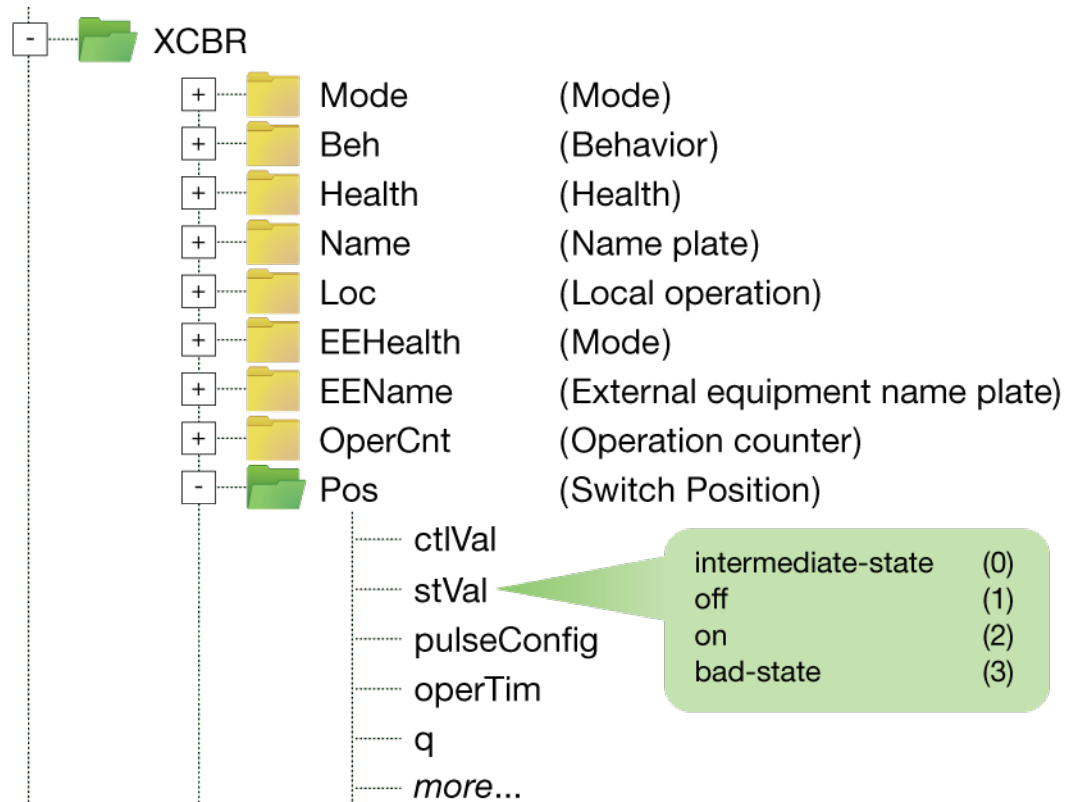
- XCBR

+ Mode (Mode)
+ Beh (Behavior)
+ Health (Health)
+ Name (Name plate)
+ Loc (Local operation)
+ EEHealth (Mode)
+ EEName (External equipment name plate)
+ OperCnt (Operation counter)
- Pos (Switch Position)

ctlVal
stVal
pulseConfig
operTim
q
*more*...

| | |
|---|---|
| intermediate-state | (0) |
| off | (1) |
| on | (2) |
| bad-state | (3) |